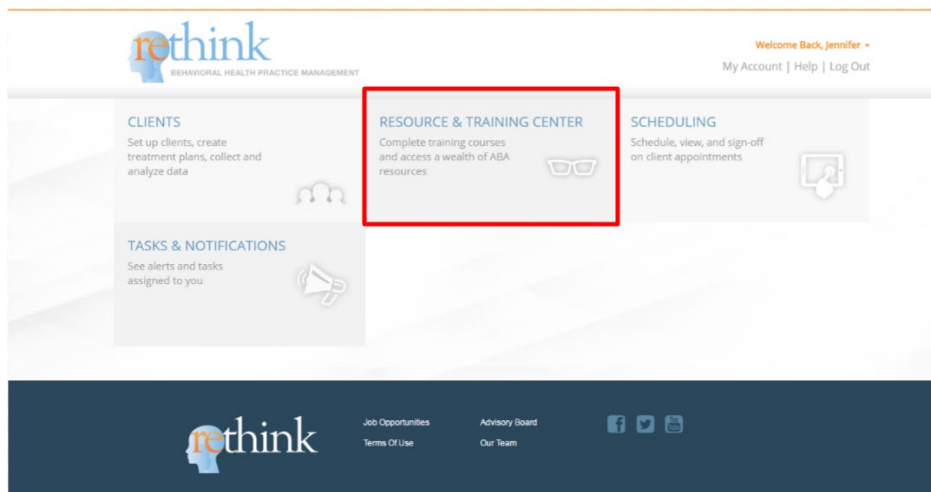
rethink
BEHAVIORAL HEALTH PRACTICE MANAGEMENT

Welcome Back, Jennifer
My Account | Help | Log Out

CLIENTS
Set up clients, create treatment plans, collect and analyze data

RESOURCE & TRAINING CENTER
Complete training courses and access a wealth of ABA resources

SCHEDULING
Schedule, view, and sign-off on client appointments

TASKS & NOTIFICATIONS
See alerts and tasks assigned to you

rethink

Job Opportunities
Terms Of Use

Advisory Board
Our Team